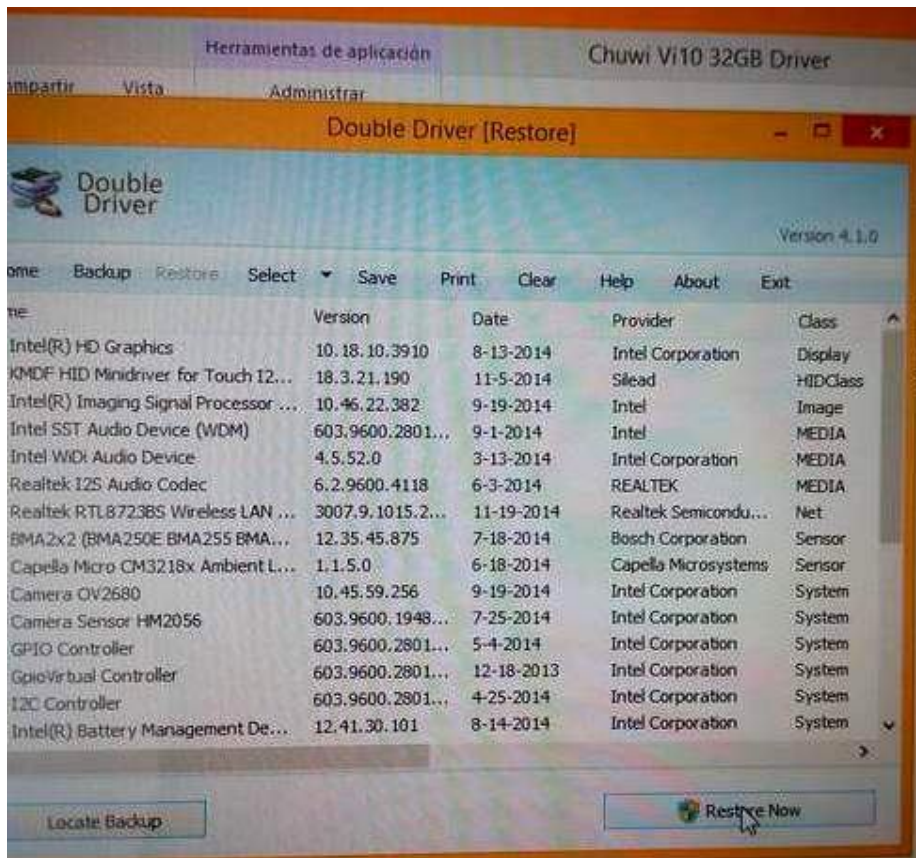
Herramientas de aplicación

Chuwi Vi10 32GB Driver

mpartir   Vista   Administrar

Double Driver [Restore]

Double Driver

Version 4.1.0

ome   Backup   Restore   Select   Save   Print   Clear   Help   About   Exit

| ne | Version | Date | Provider | Class |
|---|---|---|---|---|
| Intel(R) HD Graphics | 10.18.10.3910 | 8-13-2014 | Intel Corporation | Display |
| KMDF HID Minidriver for Touch 12... | 18.3.21.190 | 11-5-2014 | Silead | HIDClass |
| Intel(R) Imaging Signal Processor ... | 10.46.22.382 | 9-19-2014 | Intel | Image |
| Intel SST Audio Device (WDM) | 603.9600.2801... | 9-1-2014 | Intel | MEDIA |
| Intel WiDi Audio Device | 4.5.52.0 | 3-13-2014 | Intel Corporation | MEDIA |
| Realtek I2S Audio Codec | 6.2.9600.4118 | 6-3-2014 | REALTEK | MEDIA |
| Realtek RTL8723BS Wireless LAN ... | 3007.9.1015.2... | 11-19-2014 | Realtek Semicondu... | Net |
| BMA2x2 (BMA250E BMA255 BMA... | 12.35.45.875 | 7-18-2014 | Bosch Corporation | Sensor |
| Capella Micro CM3218x Ambient L... | 1.1.5.0 | 6-18-2014 | Capella Microsystems | Sensor |
| Camera OV2680 | 10.45.59.256 | 9-19-2014 | Intel Corporation | System |
| Camera Sensor HM2056 | 603.9600.1948... | 7-25-2014 | Intel Corporation | System |
| GPIO Controller | 603.9600.2801... | 5-4-2014 | Intel Corporation | System |
| GpioVirtual Controller | 603.9600.2801... | 12-18-2013 | Intel Corporation | System |
| I2C Controller | 603.9600.2801... | 4-25-2014 | Intel Corporation | System |
| Intel(R) Battery Management De... | 12.41.30.101 | 8-14-2014 | Intel Corporation | System |

Locate Backup

Restore Now